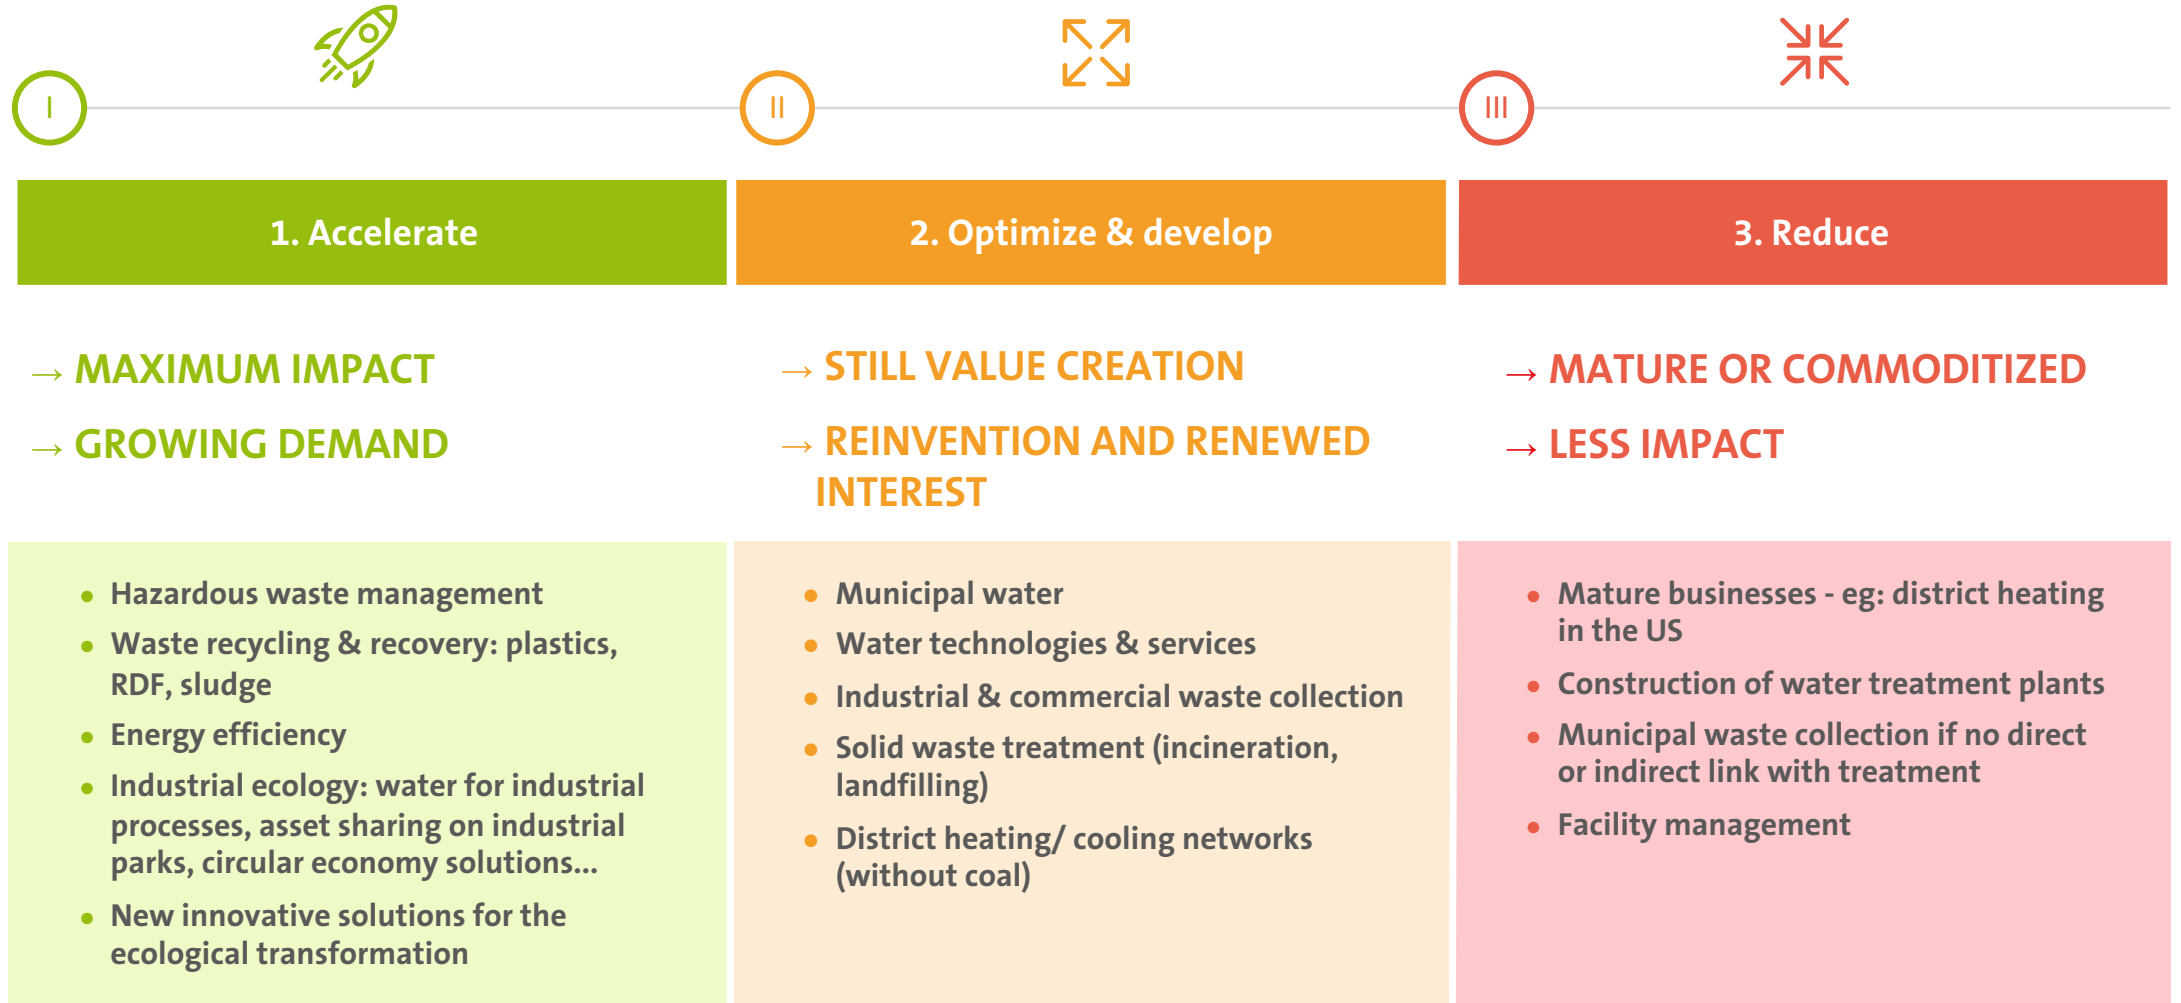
I

II

III

1. Accelerate

→ MAXIMUM IMPACT

→ GROWING DEMAND

- Hazardous waste management
- Waste recycling & recovery: plastics, RDF, sludge
- Energy efficiency
- Industrial ecology: water for industrial processes, asset sharing on industrial parks, circular economy solutions...
- New innovative solutions for the ecological transformation

2. Optimize & develop

→ STILL VALUE CREATION

→ REINVENTION AND RENEWED INTEREST

- Municipal water
- Water technologies & services
- Industrial & commercial waste collection
- Solid waste treatment (incineration, landfilling)
- District heating/ cooling networks (without coal)

3. Reduce

→ MATURE OR COMMODITIZED

→ LESS IMPACT

- Mature businesses - eg: district heating in the US
- Construction of water treatment plants
- Municipal waste collection if no direct or indirect link with treatment
- Facility management